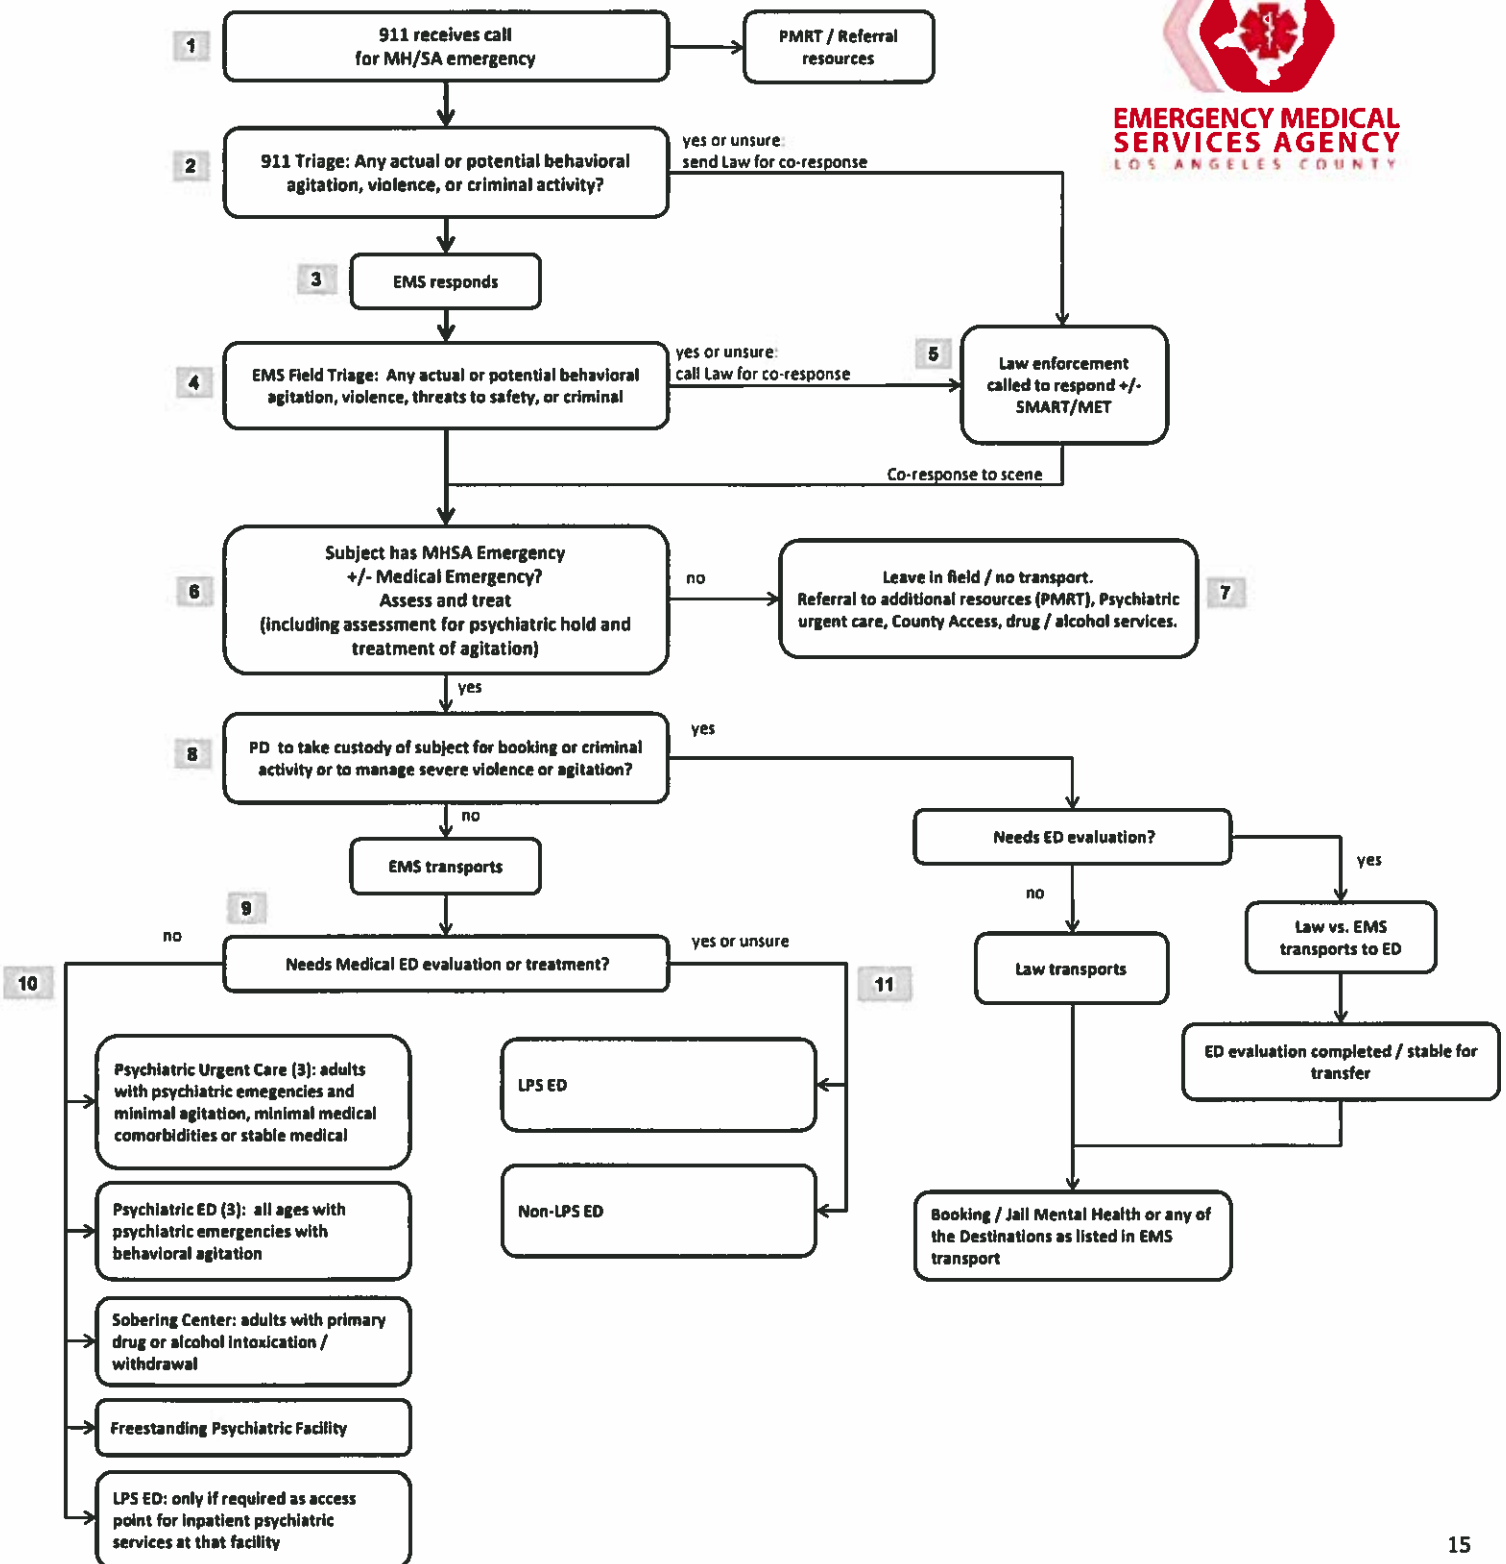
EMERGENCY MEDICAL SERVICES AGENCY
LOS ANGELES COUNTY

1

911 receives call for MH/SA emergency

PMRT / Referral resources

2

911 Triage: Any actual or potential behavioral agitation, violence, or criminal activity?

yes or unsure: send Law for co-response

3

EMS responds

4

EMS Field Triage: Any actual or potential behavioral agitation, violence, threats to safety, or criminal

yes or unsure: call Law for co-response

5

Law enforcement called to respond +/- SMART/MET

Co-response to scene

6

Subject has MHSA Emergency +/- Medical Emergency? Assess and treat (including assessment for psychiatric hold and treatment of agitation)

no

Leave in field / no transport. Referral to additional resources (PMRT), Psychiatric urgent care, County Access, drug / alcohol services.

7

yes

8

PD to take custody of subject for booking or criminal activity or to manage severe violence or agitation?

yes

no

EMS transports

Needs ED evaluation?

yes

no

Law vs. EMS transports to ED

Law transports

ED evaluation completed / stable for transfer

9

no

Needs Medical ED evaluation or treatment?

yes or unsure

10

11

Psychiatric Urgent Care (3): adults with psychiatric emegencies and minimal agitation, minimal medical comorbidities or stable medical

LPS ED

Non-LPS ED

Psychiatric ED (3): all ages with psychiatric emergencies with behavioral agitation

Booking / Jail Mental Health or any of the Destinations as listed in EMS transport

Sobering Center: adults with primary drug or alcohol intoxication / withdrawal

Freestanding Psychiatric Facility

LPS ED: only if required as access point for inpatient psychiatric services at that facility

15